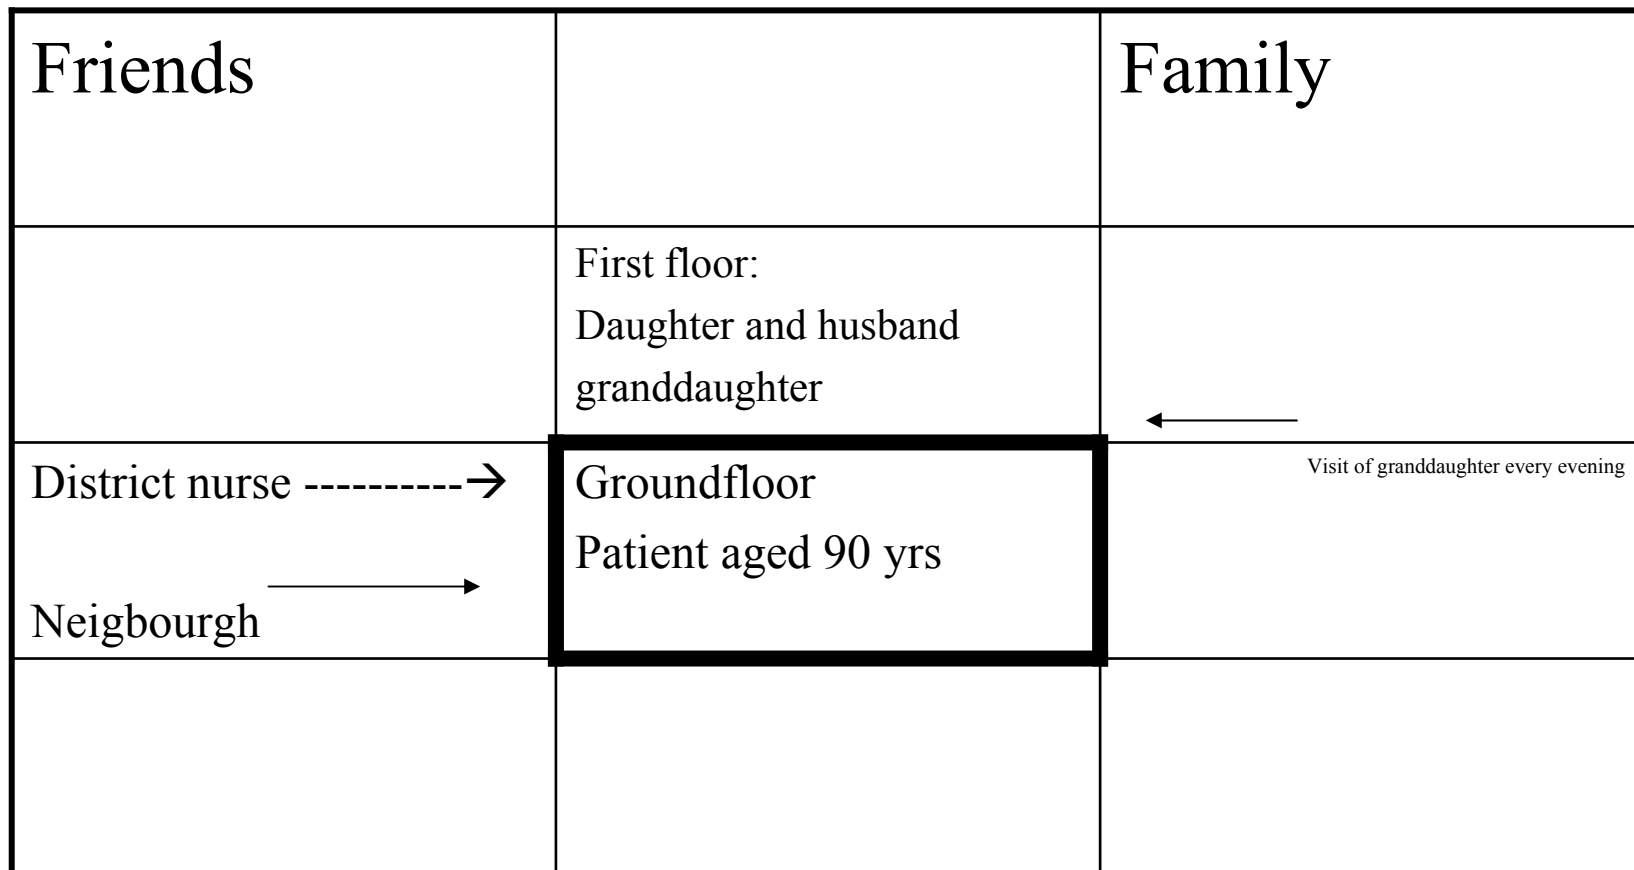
| Friends | | Family |
|---|---|---|
| | First floor: Daughter and husband granddaughter | |
| District nurse ----------→ Neigbourgh | Groundfloor Patient aged 90 yrs | Visit of granddaughter every evening |
| | | |